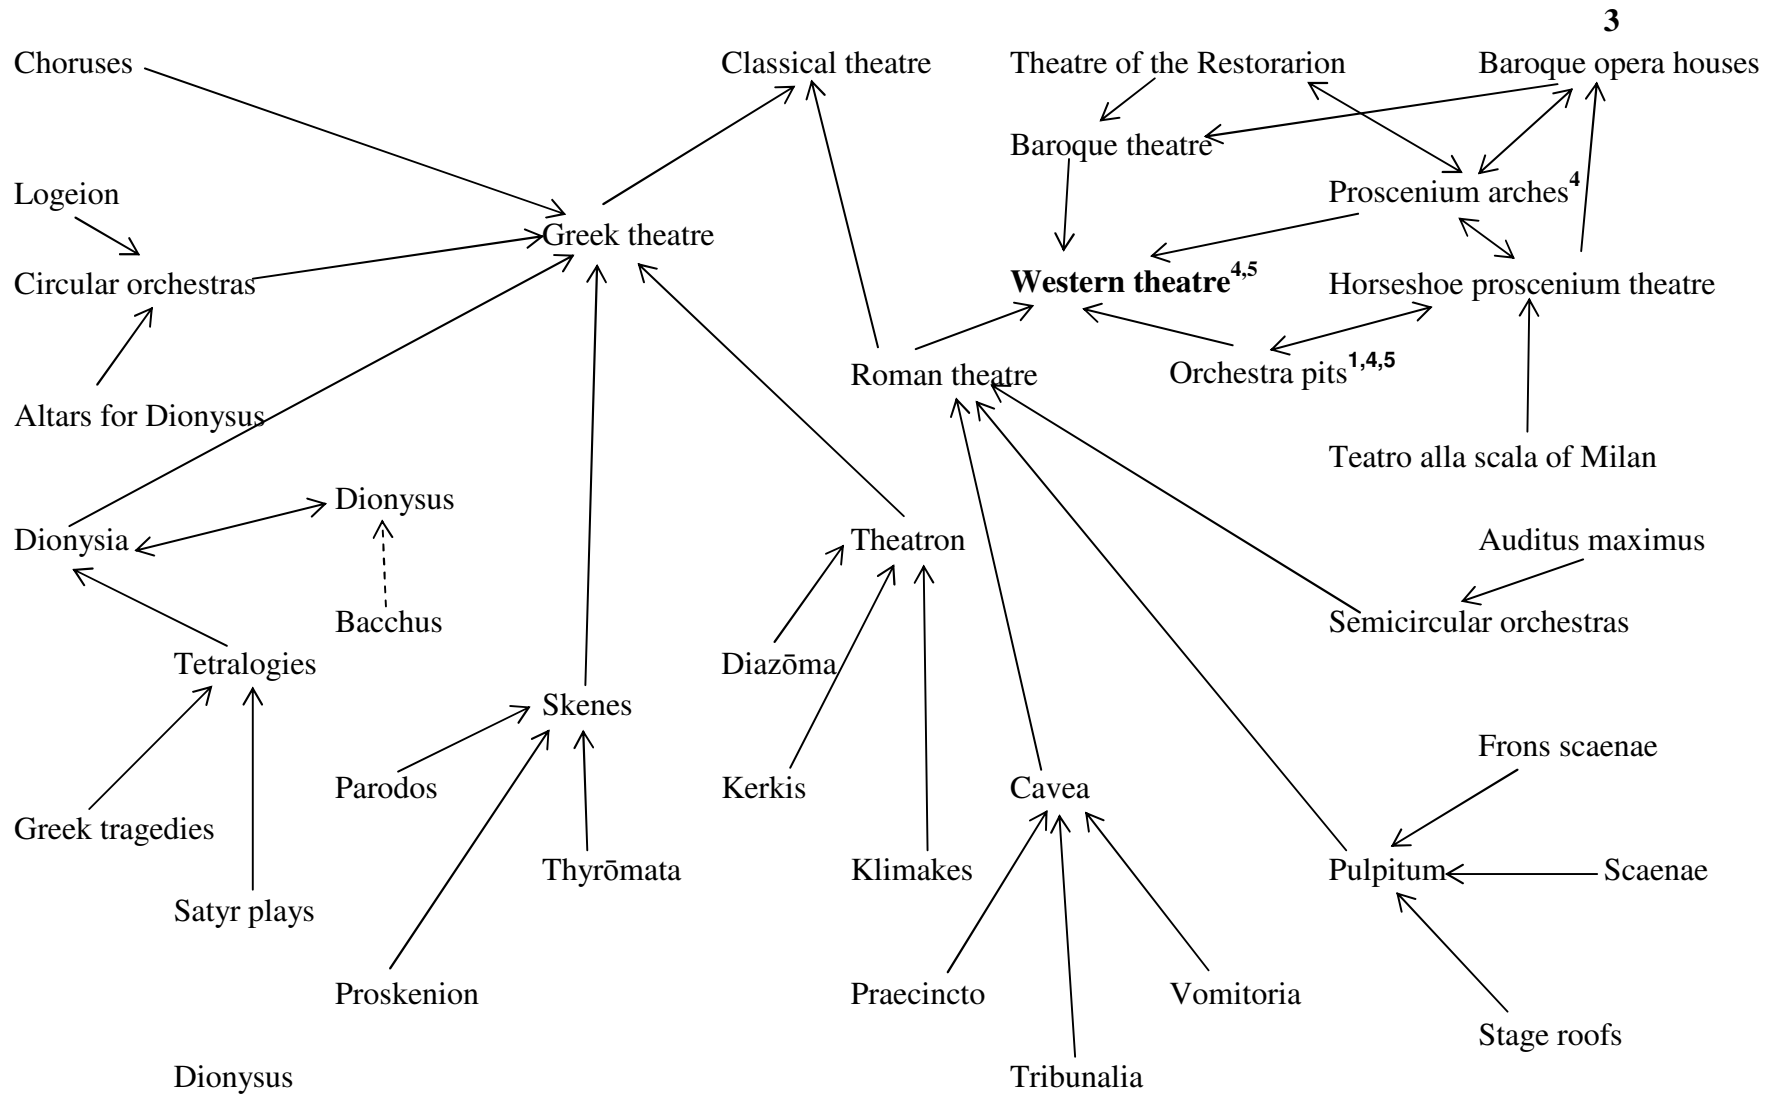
3

Choruses

Classical theatre

Theatre of the Restorarion

Baroque opera houses

Baroque theatre

Logeion

Proscenium arches$^{4}$

Greek theatre

Circular orchestras

**Western theatre$^{4,5}$**

Horseshoe proscenium theatre

Roman theatre

Orchestra pits$^{1,4,5}$

Altars for Dionysus

Teatro alla scala of Milan

Dionysus

Dionysia

Theatron

Auditus maximus

Bacchus

Semicircular orchestras

Tetralogies

Diazōma

Skenes

Frons scaenae

Parodos

Kerkis

Cavea

Greek tragedies

Thyrōmata

Klimakes

Pulpitum

Scaenae

Satyr plays

Proskenion

Praecincto

Vomitoria

Stage roofs

Dionysus

Tribunalia